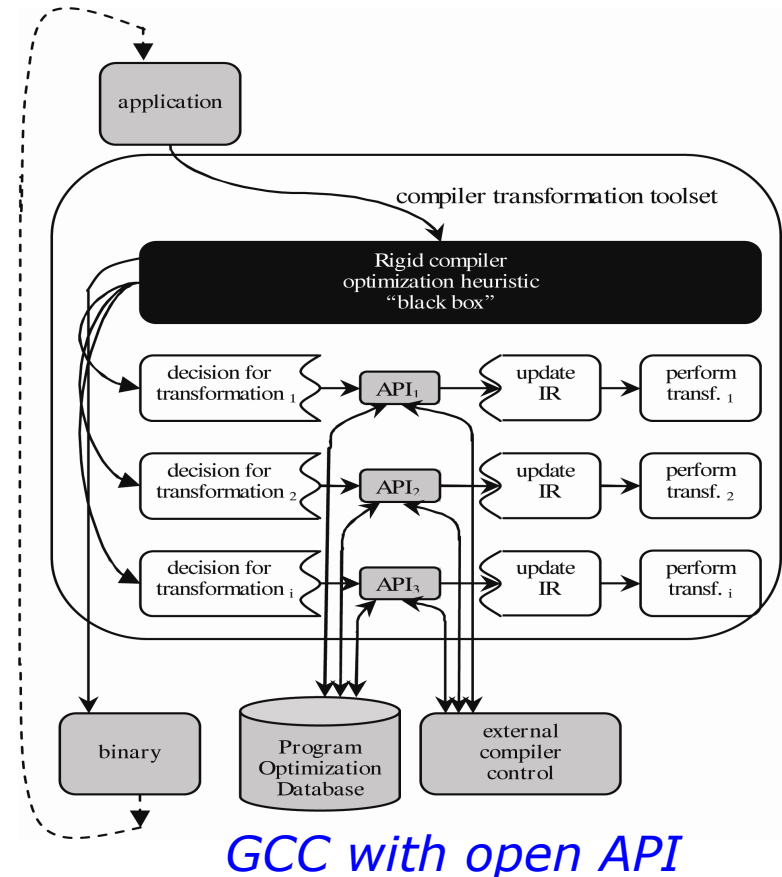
application

compiler transformation toolset

Rigid compiler optimization heuristic "black box"

decision for transformation $_1$

API$_1$

update IR

perform transf. $_1$

decision for transformation $_2$

API$_2$

update IR

perform transf. $_2$

decision for transformation $_i$

API$_3$

update IR

perform transf. $_i$

binary

Program Optimization Database

external compiler control

GCC with open API